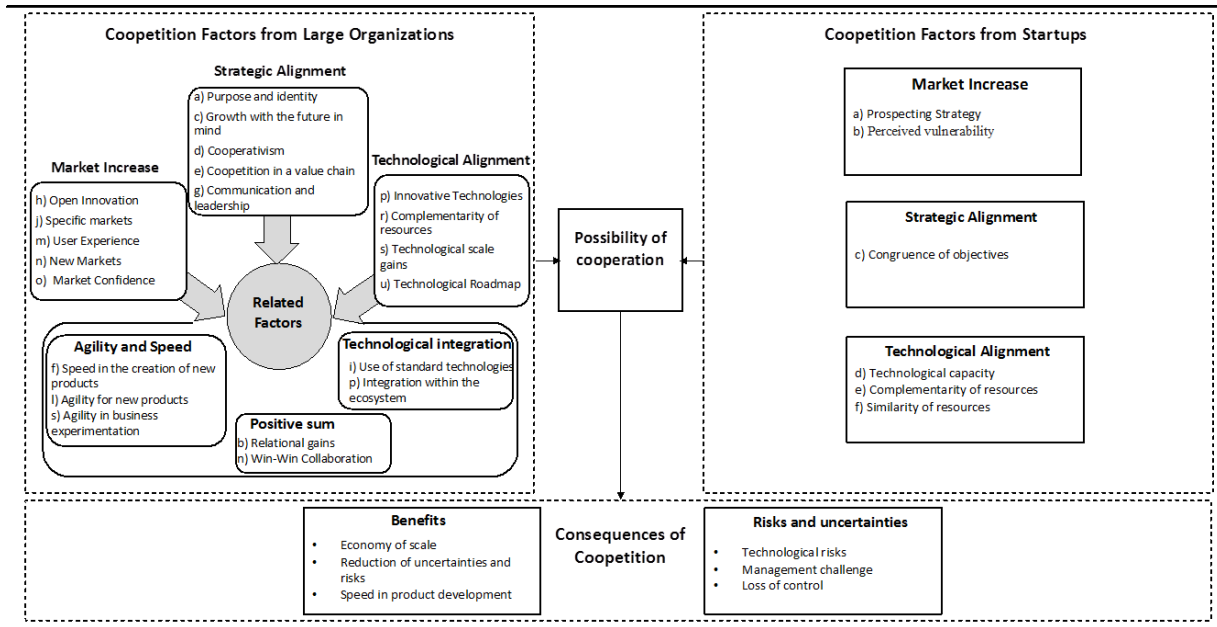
Coopetition Factors from Large Organizations

Strategic Alignment
a) Purpose and identity
c) Growth with the future in mind
d) Cooperativism
e) Coopetition in a value chain
g) Communication and leadership

Market Increase
h) Open Innovation
j) Specific markets
m) User Experience
n) New Markets
o) Market Confidence

Technological Alignment
p) Innovative Technologies
r) Complementarity of resources
s) Technological scale gains
u) Technological Roadmap

Related Factors

Agility and Speed
f) Speed in the creation of new products
l) Agility for new products
s) Agility in business experimentation

Technological integration
i) Use of standard technologies
p) Integration within the ecosystem

Positive sum
b) Relational gains
n) Win-Win Collaboration

Possibility of cooperation

Coopetition Factors from Startups

Market Increase
a) Prospecting Strategy
b) Perceived vulnerability

Strategic Alignment
c) Congruence of objectives

Technological Alignment
d) Technological capacity
e) Complementarity of resources
f) Similarity of resources

Benefits
• Economy of scale
• Reduction of uncertainties and risks
• Speed in product development

Consequences of Coopetition

Risks and uncertainties
• Technological risks
• Management challenge
• Loss of control